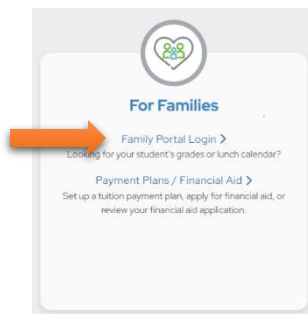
For Families

Family Portal Login >
Looking for your student's grades or lunch calendar?

Payment Plans / Financial Aid >
Set up a tuition payment plan, apply for financial aid, or review your financial aid application.